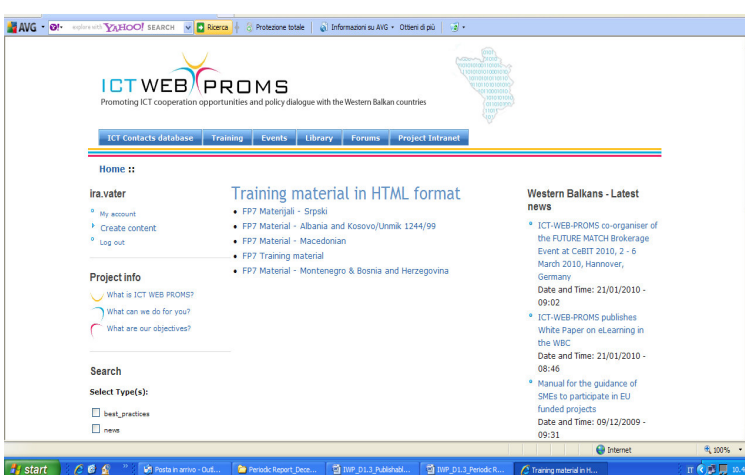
AVG · explore with YAHOO! SEARCH · Ricerca · Protezione totale · Informazioni su AVG · Ottieni di più

ICT WEB PROMS
Promoting ICT cooperation opportunities and policy dialogue with the Western Balkan countries

ICT Contacts database | Training | Events | Library | Forums | Project Intranet

Home ::

ira.vater
My account
Create content
Log out

Project info
What is ICT WEB PROMS?
What can we do for you?
What are our objectives?

Search
Select Type(s):
best_practices
news

Training material in HTML format
FP7 Materijali - Srpski
FP7 Material - Albania and Kosovo/Unmik 1244/99
FP7 Material - Macedonian
FP7 Training material
FP7 Material - Montenegro & Bosnia and Herzegovina

Western Balkans - Latest news
ICT-WEB-PROMS co-organiser of the FUTURE MATCH Brokerage Event at CeBIT 2010, 2 - 6 March 2010, Hannover, Germany
Date and Time: 21/01/2010 - 09:02
ICT-WEB-PROMS publishes White Paper on eLearning in the WBC
Date and Time: 21/01/2010 - 08:46
Manual for the guidance of SMEs to participate in EU funded projects
Date and Time: 09/12/2009 - 09:31

Internet · 100%

start · Posta in arrivo - Outl... · Periodic Report_Dece... · IWP_D1.3_Publishabl... · IWP_D1.3_Periodic R... · Training material in H... · IT · 10.4